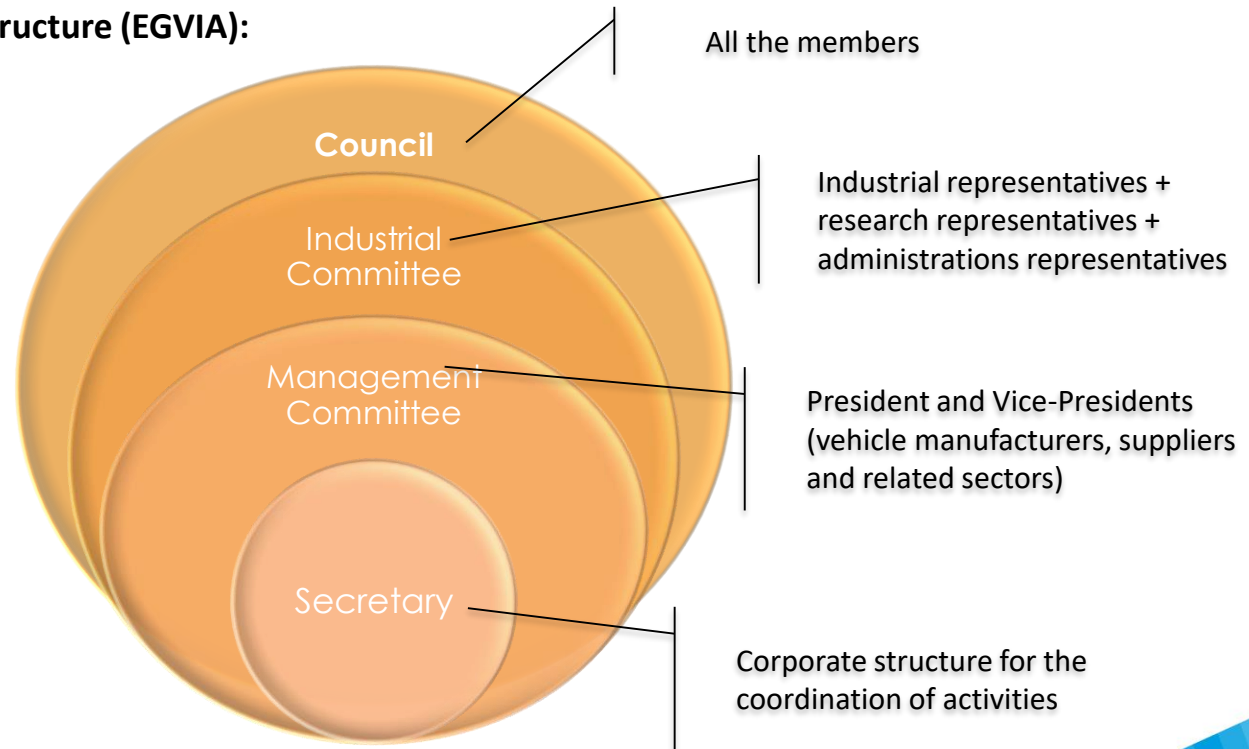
ructure (EGVIA):

Council

Industrial Committee

Management Committee

Secretary

All the members

Industrial representatives + research representatives + administrations representatives

President and Vice-Presidents (vehicle manufacturers, suppliers and related sectors)

Corporate structure for the coordination of activities